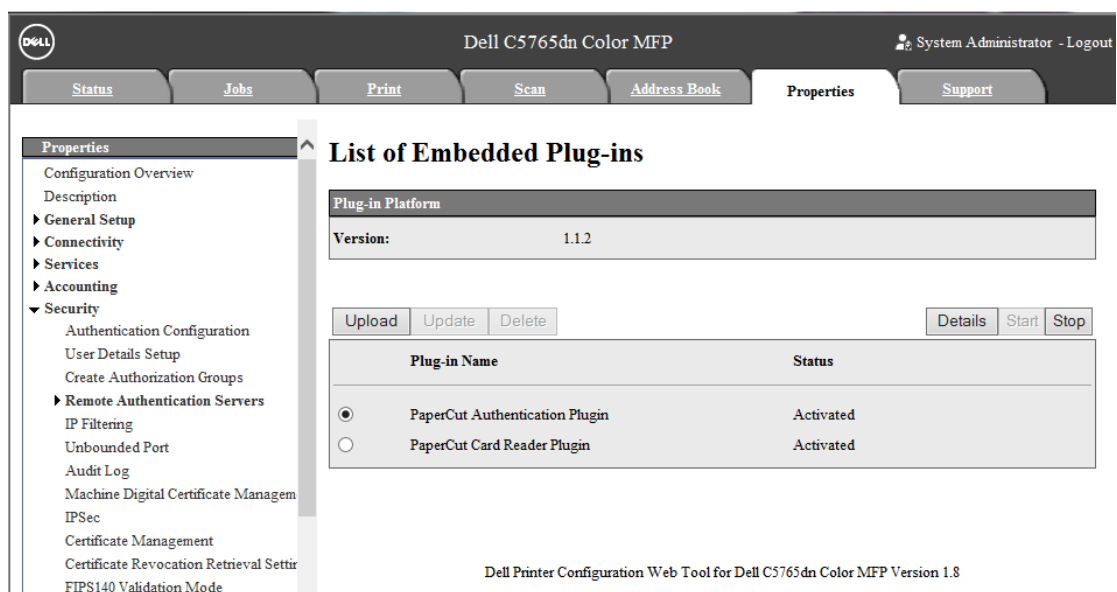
DELL

Dell C5765dn Color MFP

System Administrator - Logout

Status
Jobs
Print
Scan
Address Book
Properties
Support

Properties
Configuration Overview
Description
▶ General Setup
▶ Connectivity
▶ Services
▶ Accounting
▼ Security
Authentication Configuration
User Details Setup
Create Authorization Groups
▶ Remote Authentication Servers
IP Filtering
Unbounded Port
Audit Log
Machine Digital Certificate Managem
IPSec
Certificate Management
Certificate Revocation Retrieval Settir
FIPS140 Validation Mode

List of Embedded Plug-ins

Plug-in Platform

Version: 1.1.2

Upload Update Delete
Details Start Stop

| | Plug-in Name | Status |
|---|---|---|
| ◉ | PaperCut Authentication Plugin | Activated |
| ○ | PaperCut Card Reader Plugin | Activated |

Dell Printer Configuration Web Tool for Dell C5765dn Color MFP Version 1.8